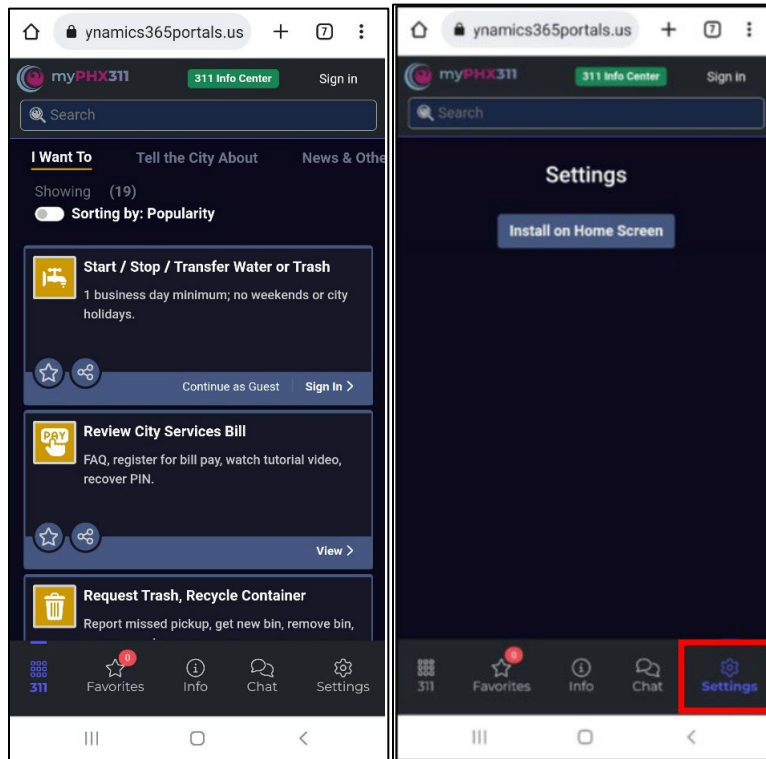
ynamics365portals.us

7

myPHX311

311 Info Center

Sign in

Search

I Want To

Tell the City About

News & Othe

Showing (19)

Sorting by: Popularity

Start / Stop / Transfer Water or Trash

1 business day minimum; no weekends or city holidays.

Continue as Guest

Sign In >

PAY

Review City Services Bill

FAQ, register for bill pay, watch tutorial video, recover PIN.

View >

Request Trash, Recycle Container

Report missed pickup, get new bin, remove bin,

311

0

Favorites

Info

Chat

Settings

ynamics365portals.us

7

myPHX311

311 Info Center

Sign in

Search

Settings

Install on Home Screen

311

0

Favorites

Info

Chat

Settings